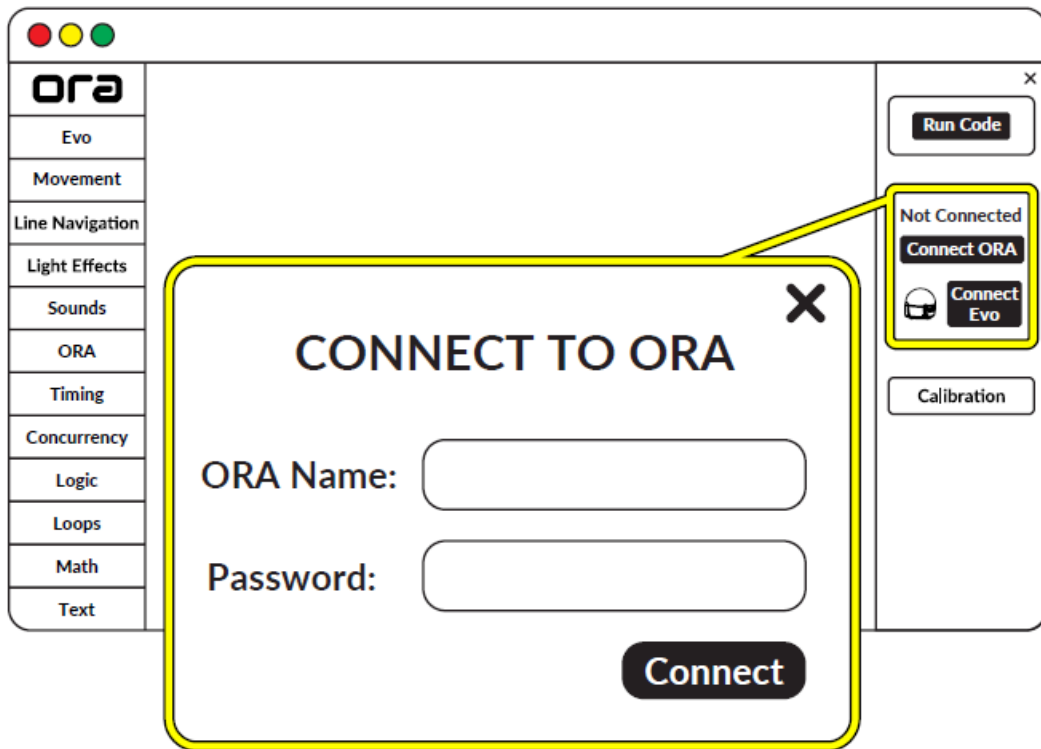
ora

Evo

Movement

Line Navigation

Light Effects

Sounds

ORA

Timing

Concurrency

Logic

Loops

Math

Text

×

Run Code

Not Connected

Connect ORA

Connect Evo

Calibration

X

CONNECT TO ORA

ORA Name:

Password:

Connect